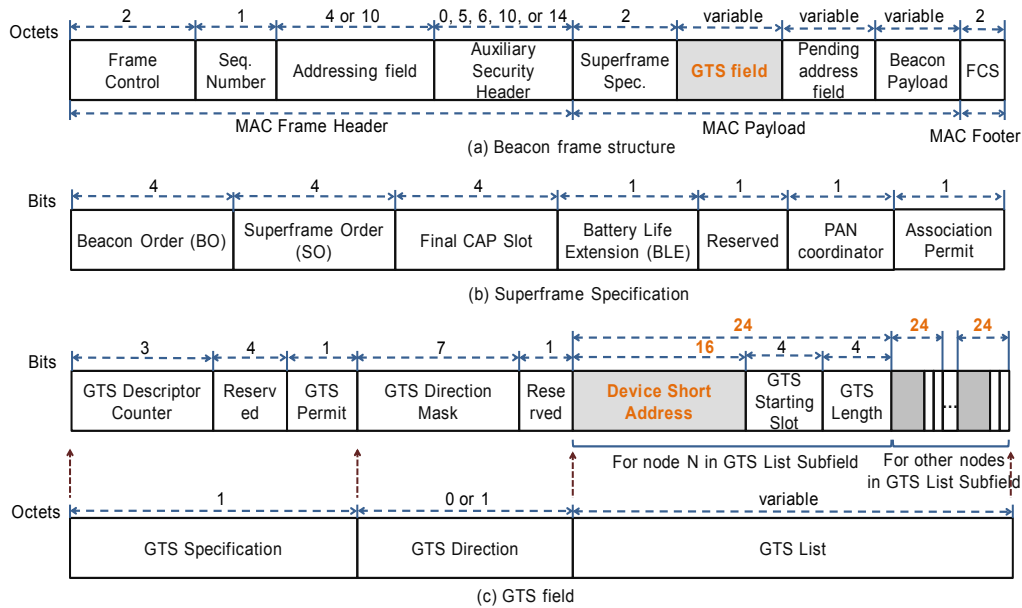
Octets

| 2 | 1 | 4 or 10 | 0, 5, 6, 10, or 14 | 2 | variable | variable | variable | 2 |
|---|---|---|---|---|---|---|---|---|
| Frame Control | Seq. Number | Addressing field | Auxiliary Security Header | Superframe Spec. | GTS field | Pending address field | Beacon Payload | FCS |

MAC Frame Header MAC Payload MAC Footer

(a) Beacon frame structure

Bits

| 4 | 4 | 4 | 1 | 1 | 1 | 1 |
|---|---|---|---|---|---|---|
| Beacon Order (BO) | Superframe Order (SO) | Final CAP Slot | Battery Life Extension (BLE) | Reserved | PAN coordinator | Association Permit |

(b) Superframe Specification

Bits

24 24 24

| 3 | 4 | 1 | 7 | 1 | 16 | 4 | 4 | | |
|---|---|---|---|---|---|---|---|---|---|
| GTS Descriptor Counter | Reserved | GTS Permit | GTS Direction Mask | Reserved | Device Short Address | GTS Starting Slot | GTS Length | ... | |

For node N in GTS List Subfield

For other nodes in GTS List Subfield

Octets

| 1 | 0 or 1 | variable |
|---|---|---|
| GTS Specification | GTS Direction | GTS List |

(c) GTS field